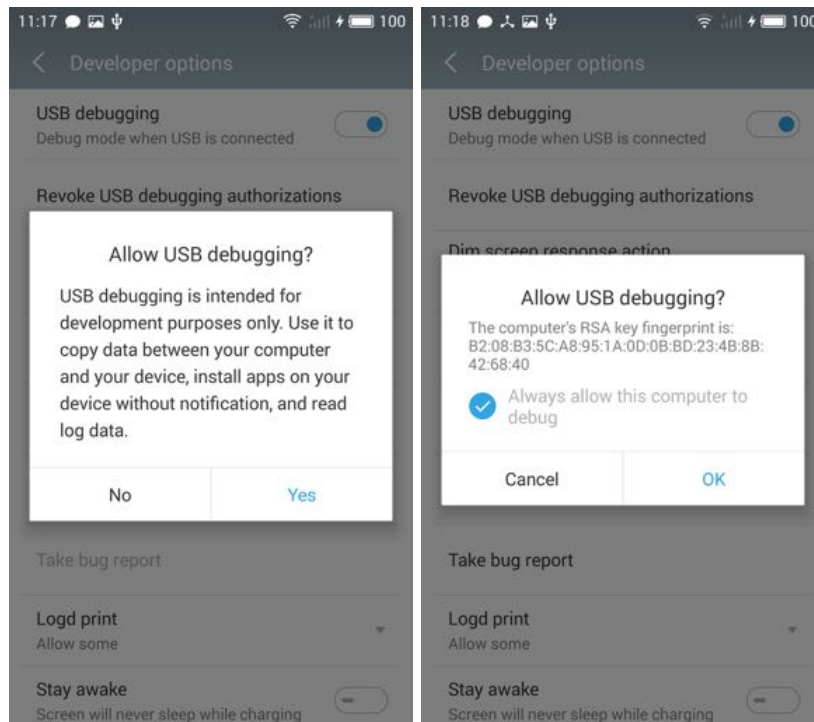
11:17 100

Developer options

USB debugging
Debug mode when USB is connected

Revoke USB debugging authorizations

Allow USB debugging?

USB debugging is intended for development purposes only. Use it to copy data between your computer and your device, install apps on your device without notification, and read log data.

No

Yes

Take bug report

Logd print
Allow some

Stay awake
Screen will never sleep while charging

11:18 100

Developer options

USB debugging
Debug mode when USB is connected

Revoke USB debugging authorizations

Dim screen response action

Allow USB debugging?

The computer's RSA key fingerprint is:
B2:08:B3:5C:A8:95:1A:0D:0B:BD:23:4B:8B:42:68:40

Always allow this computer to debug

Cancel

OK

Take bug report

Logd print
Allow some

Stay awake
Screen will never sleep while charging